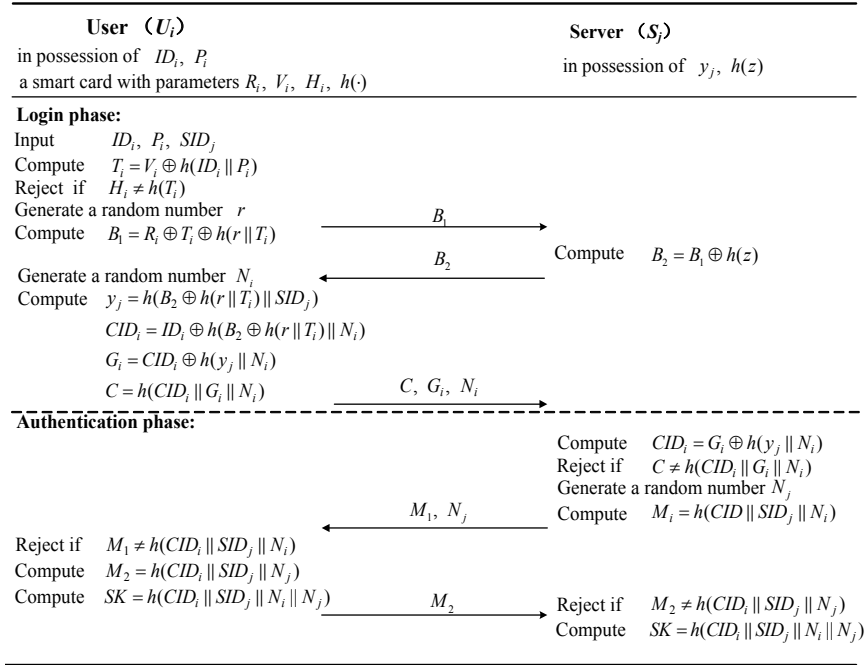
User （$U_i$）
in possession of $ID_i$, $P_i$
a smart card with parameters $R_i$, $V_i$, $H_i$, $h(\cdot)$

Server （$S_j$）
in possession of $y_j$, $h(z)$

Login phase:
Input $ID_i$, $P_i$, $SID_j$
Compute $T_i = V_i \oplus h(ID_i \| P_i)$
Reject if $H_i \neq h(T_i)$
Generate a random number $r$
Compute $B_1 = R_i \oplus T_i \oplus h(r \| T_i)$

$B_1$

Compute $B_2 = B_1 \oplus h(z)$

$B_2$

Generate a random number $N_i$
Compute $y_j = h(B_2 \oplus h(r \| T_i) \| SID_j)$
$CID_i = ID_i \oplus h(B_2 \oplus h(r \| T_i) \| N_i)$
$G_i = CID_i \oplus h(y_j \| N_i)$
$C = h(CID_i \| G_i \| N_i)$

$C$, $G_i$, $N_i$

Authentication phase:
Compute $CID_i = G_i \oplus h(y_j \| N_i)$
Reject if $C \neq h(CID_i \| G_i \| N_i)$
Generate a random number $N_j$
Compute $M_i = h(CID \| SID_j \| N_i)$

$M_1$, $N_j$

Reject if $M_1 \neq h(CID_i \| SID_j \| N_i)$
Compute $M_2 = h(CID_i \| SID_j \| N_j)$
Compute $SK = h(CID_i \| SID_j \| N_i \| N_j)$

$M_2$

Reject if $M_2 \neq h(CID_i \| SID_j \| N_j)$
Compute $SK = h(CID_i \| SID_j \| N_i \| N_j)$